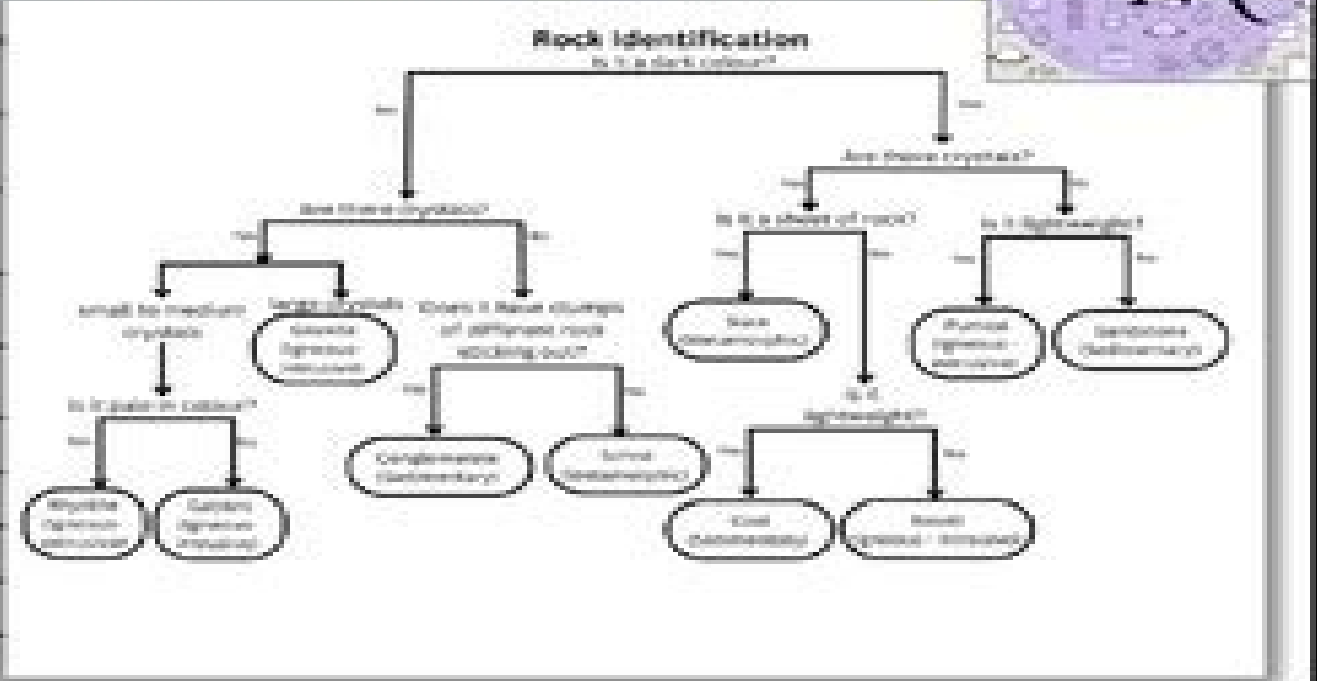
Rock Identification

Is it a dark colour?

Yes

No

Are there crystals?

Yes

No

Small to medium crystals

Large crystals

Granite (Igneous - Intrusive)

Does it have clumps of different rock sticking out?

Is it pale in colour?

Yes

No

Rhyolite (Igneous - Extrusive)

Gabbro (Igneous - Intrusive)

Yes

No

Conglomerate (Sedimentary)

Schist (Metamorphic)

Are there crystals?

Yes

No

Is it a sheet of rock?

Yes

No

Slate (Metamorphic)

Is it lightweight?

Yes

No

Coal (Sedimentary)

Basalt (Igneous - Extrusive)

Is it lightweight?

Yes

No

Pumice (Igneous - Extrusive)

Sandstone (Sedimentary)